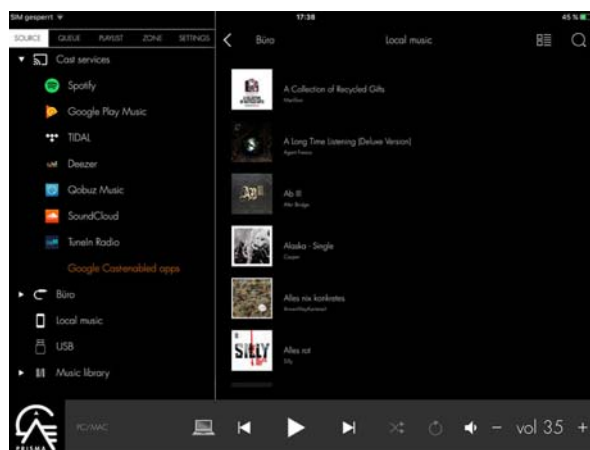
SIM gesperrt
17:38
45 %

SOURCE QUEUE PLAYLIST ZONE SETTINGS

Cast services
Spotify
Google Play Music
TIDAL
Deezer
Qobuz Music
SoundCloud
TuneIn Radio
Google Castenabled apps
Büro
Local music
USB
Music library

Büro
Local music

A Collection of Recycled Gifts
Marillion
A Long Time Listening (Deluxe Version)
Agent Fresco
Ab III
Alter Bridge
Alaska - Single
Casper
Alles nix konkretes
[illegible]
Alles rot
Silly

PRISMA
PC/MAC
vol 35